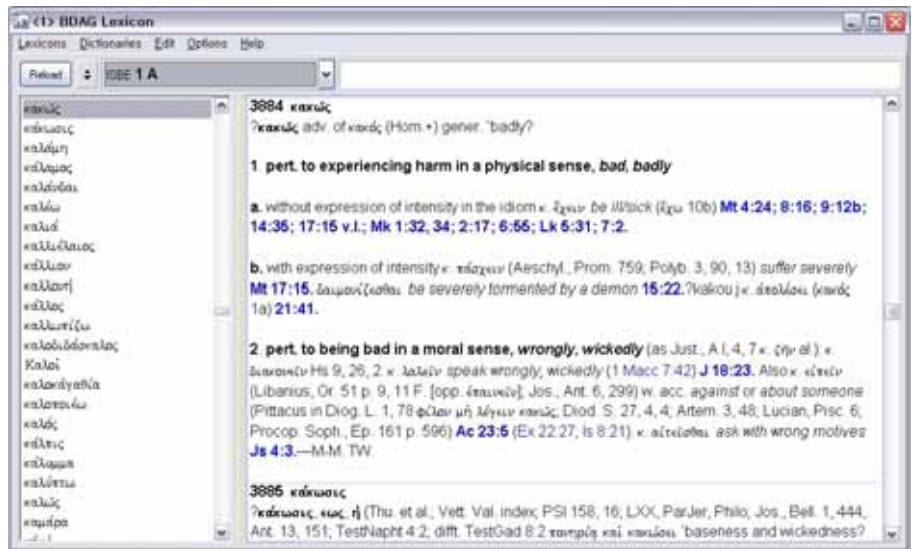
<1> BDAG Lexicon

Lexicons Dictionaries Edit Options Help

Reload ÷ BBE 1 A

κακῶς
κάκωσις
καλάμη
κάλαμος
καλέω
καλός
καλλιέλαιος
κάλλιον
καλλονή
κάλλος
καλλωπίζω
καλοδιδάσκαλος
Καλοὶ
καλοκάγαθία
καλοποιέω
καλός
κάλπις
κάλυμμα
καλύπτω
καλῶς
καμάρα
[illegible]

3884 κακῶς
?κακῶς adv. of κακός (Hom.+) gener. "badly?

1. pert. to experiencing harm in a physical sense, bad, badly

a. without expression of intensity in the idiom κ. ἔχειν be ill/sick (ἔχω 10b) Mt 4:24; 8:16; 9:12b; 14:35; 17:15 v.l.; Mk 1:32, 34; 2:17; 6:55; Lk 5:31; 7:2.

b. with expression of intensity κ. πάσχειν (Aeschyl., Prom. 759; Polyb. 3, 90, 13) suffer severely Mt 17:15. δαιμονίζεσθαι be severely tormented by a demon 15:22.?kakou j κ. ἀπολέσει (κακός 1a) 21:41.

2. pert. to being bad in a moral sense, wrongly, wickedly (as Just., A I, 4, 7 κ. ζῆν al.) κ. διακονεῖν Hs 9, 26, 2. κ. λαλεῖν speak wrongly, wickedly (1 Macc 7:42) J 18:23. Also κ. εἰπεῖν (Libanius, Or. 51 p. 9, 11 F. [opp. ἐπαινεῖν]; Jos., Ant. 6, 299) w. acc. against or about someone (Pittacus in Diog. L. 1, 78 φίλον μὴ λέγειν κακῶς; Diod. S. 27, 4, 4; Artem. 3, 48; Lucian, Pisc. 6; Procop. Soph., Ep. 161 p. 596) Ac 23:5 (Ex 22:27; Is 8:21). κ. αἰτεῖσθαι ask with wrong motives Js 4:3.—M-M. TW.

3885 κάκωσις
?κάκωσις, εως, ἡ (Thu. et al., Vett. Val. index; PSI 158, 16; LXX, ParJer, Philo; Jos., Bell. 1, 444, Ant. 13, 151; TestNapht 4:2; difft. TestGad 8:2 πονηρία καὶ κακώσει 'baseness and wickedness?